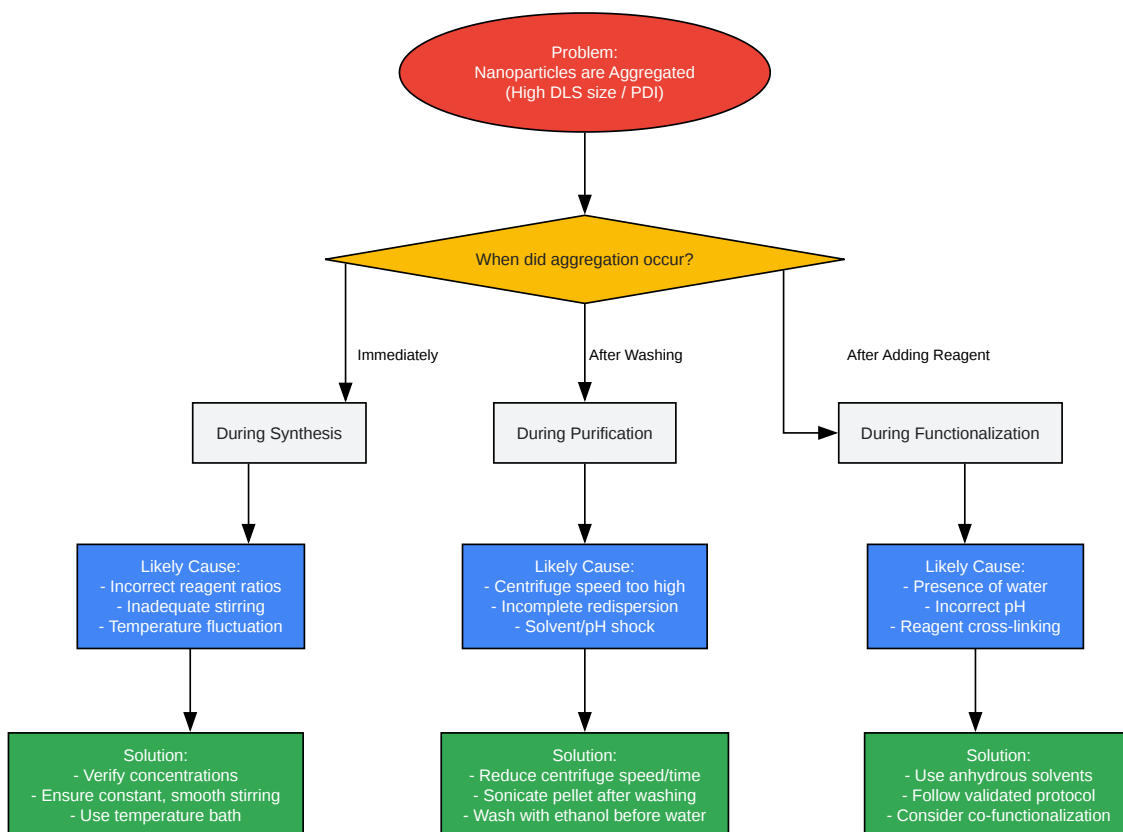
Problem:
Nanoparticles are Aggregated
(High DLS size / PDI)

When did aggregation occur?

Immediately

After Washing

After Adding Reagent

During Synthesis

During Purification

During Functionalization

Likely Cause:
- Incorrect reagent ratios
- Inadequate stirring
- Temperature fluctuation

Likely Cause:
- Centrifuge speed too high
- Incomplete redispersion
- Solvent/pH shock

Likely Cause:
- Presence of water
- Incorrect pH
- Reagent cross-linking

Solution:
- Verify concentrations
- Ensure constant, smooth stirring
- Use temperature bath

Solution:
- Reduce centrifuge speed/time
- Sonicate pellet after washing
- Wash with ethanol before water

Solution:
- Use anhydrous solvents
- Follow validated protocol
- Consider co-functionalization